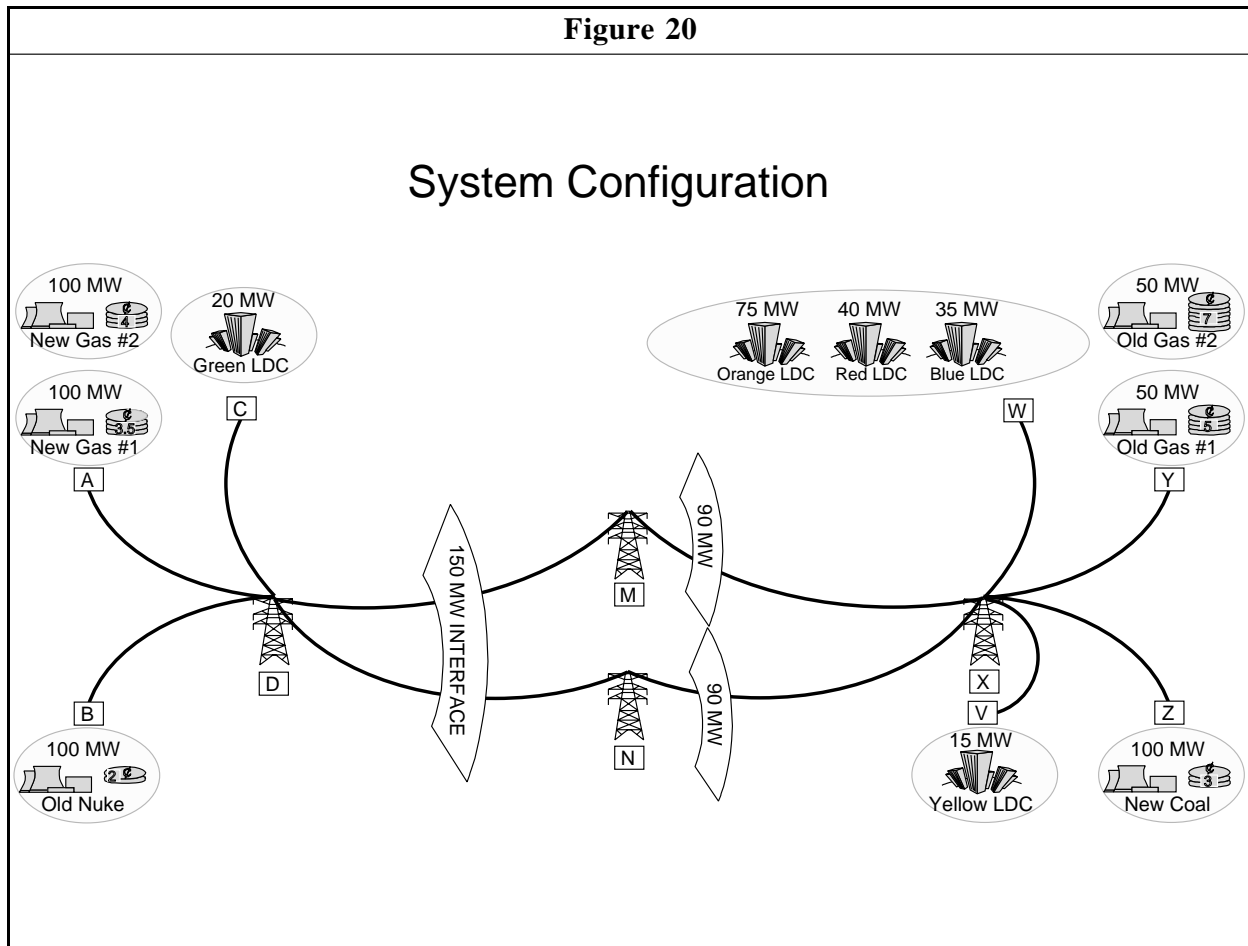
Figure 20

System Configuration

100 MW
¢ 4
New Gas #2

20 MW
Green LDC

75 MW
Orange LDC

40 MW
Red LDC

35 MW
Blue LDC

50 MW
¢ 7
Old Gas #2

100 MW
¢ 3.5
New Gas #1

C

W

50 MW
¢ 5
Old Gas #1

A

Y

150 MW INTERFACE

90 MW

M

D

90 MW

N

X

B

V

Z

100 MW
¢ 2
Old Nuke

15 MW
Yellow LDC

100 MW
¢ 3
New Coal